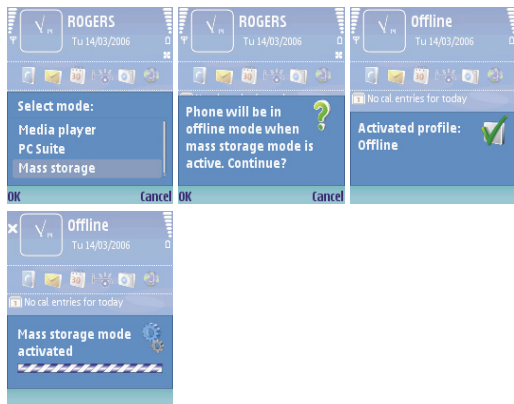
ROGERS
Tu 14/03/2006

Select mode:
Media player
PC Suite
Mass storage

OK
Cancel

ROGERS
Tu 14/03/2006

Phone will be in offline mode when mass storage mode is active. Continue?

OK
Cancel

Offline
Tu 14/03/2006

No cal. entries for today

Activated profile: Offline

Offline
Tu 14/03/2006

No cal. entries for today

Mass storage mode activated